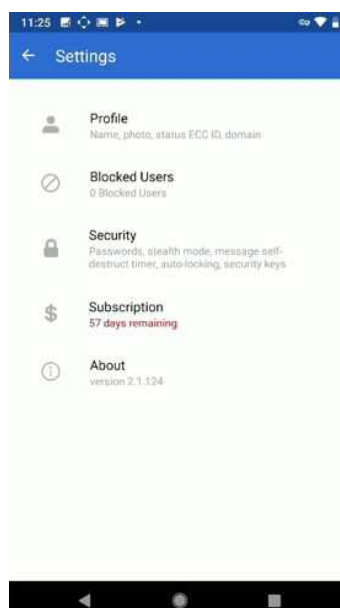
11:25

Settings

Profile
Name, photo, status ECC ID, domain

Blocked Users
0 Blocked Users

Security
Passwords, stealth mode, message self-destruct timer, auto-locking, security keys

Subscription
57 days remaining

About
version 2.1.124